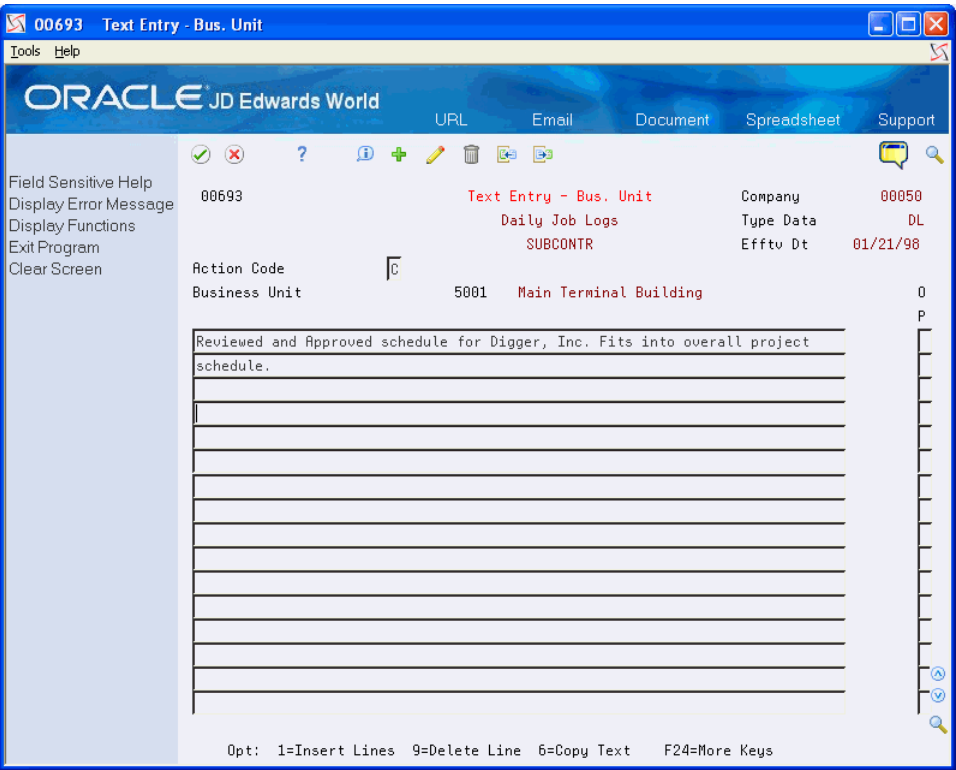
00693 Text Entry - Bus. Unit

Tools Help

ORACLE JD Edwards World

URL Email Document Spreadsheet Support

Field Sensitive Help
Display Error Message
Display Functions
Exit Program
Clear Screen

00693 Text Entry - Bus. Unit Company 00050
Daily Job Logs Type Data DL
SUBCONTR Efftv Dt 01/21/98

Action Code C
Business Unit 5001 Main Terminal Building O
P

Reviewed and Approved schedule for Digger, Inc. Fits into overall project schedule.

Opt: 1=Insert Lines 9=Delete Line 6=Copy Text F24=More Keys